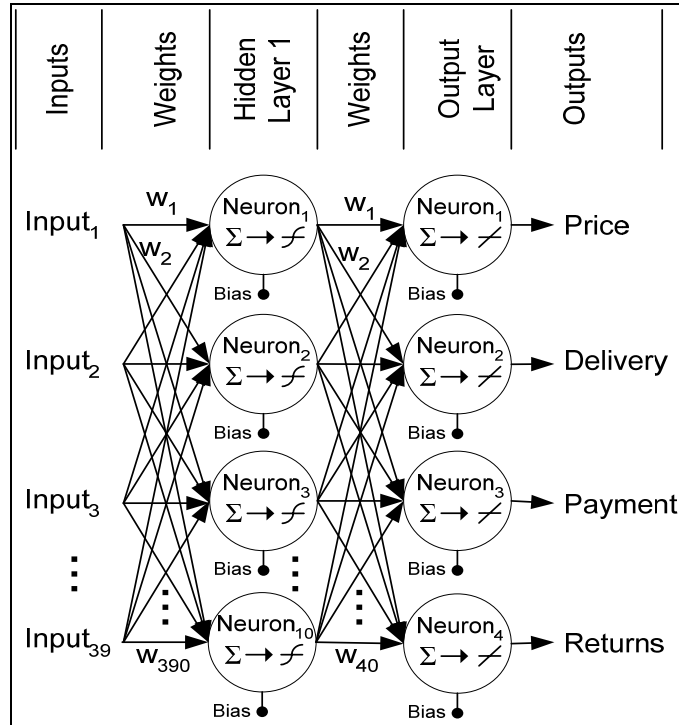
| Inputs | Weights | Hidden Layer 1 | Weights | Output Layer | Outputs |
|---|---|---|---|---|---|

Input$_1$
$w_1$
$w_2$
Neuron$_1$ $\Sigma \rightarrow$
Bias
$w_1$
$w_2$
Neuron$_1$ $\Sigma \rightarrow$
Bias
Price

Input$_2$
Neuron$_2$ $\Sigma \rightarrow$
Bias
Neuron$_2$ $\Sigma \rightarrow$
Bias
Delivery

Input$_3$
Neuron$_3$ $\Sigma \rightarrow$
Bias
Neuron$_3$ $\Sigma \rightarrow$
Bias
Payment

⋮

Input$_{39}$
$w_{390}$
Neuron$_{10}$ $\Sigma \rightarrow$
Bias
$w_{40}$
Neuron$_4$ $\Sigma \rightarrow$
Bias
Returns